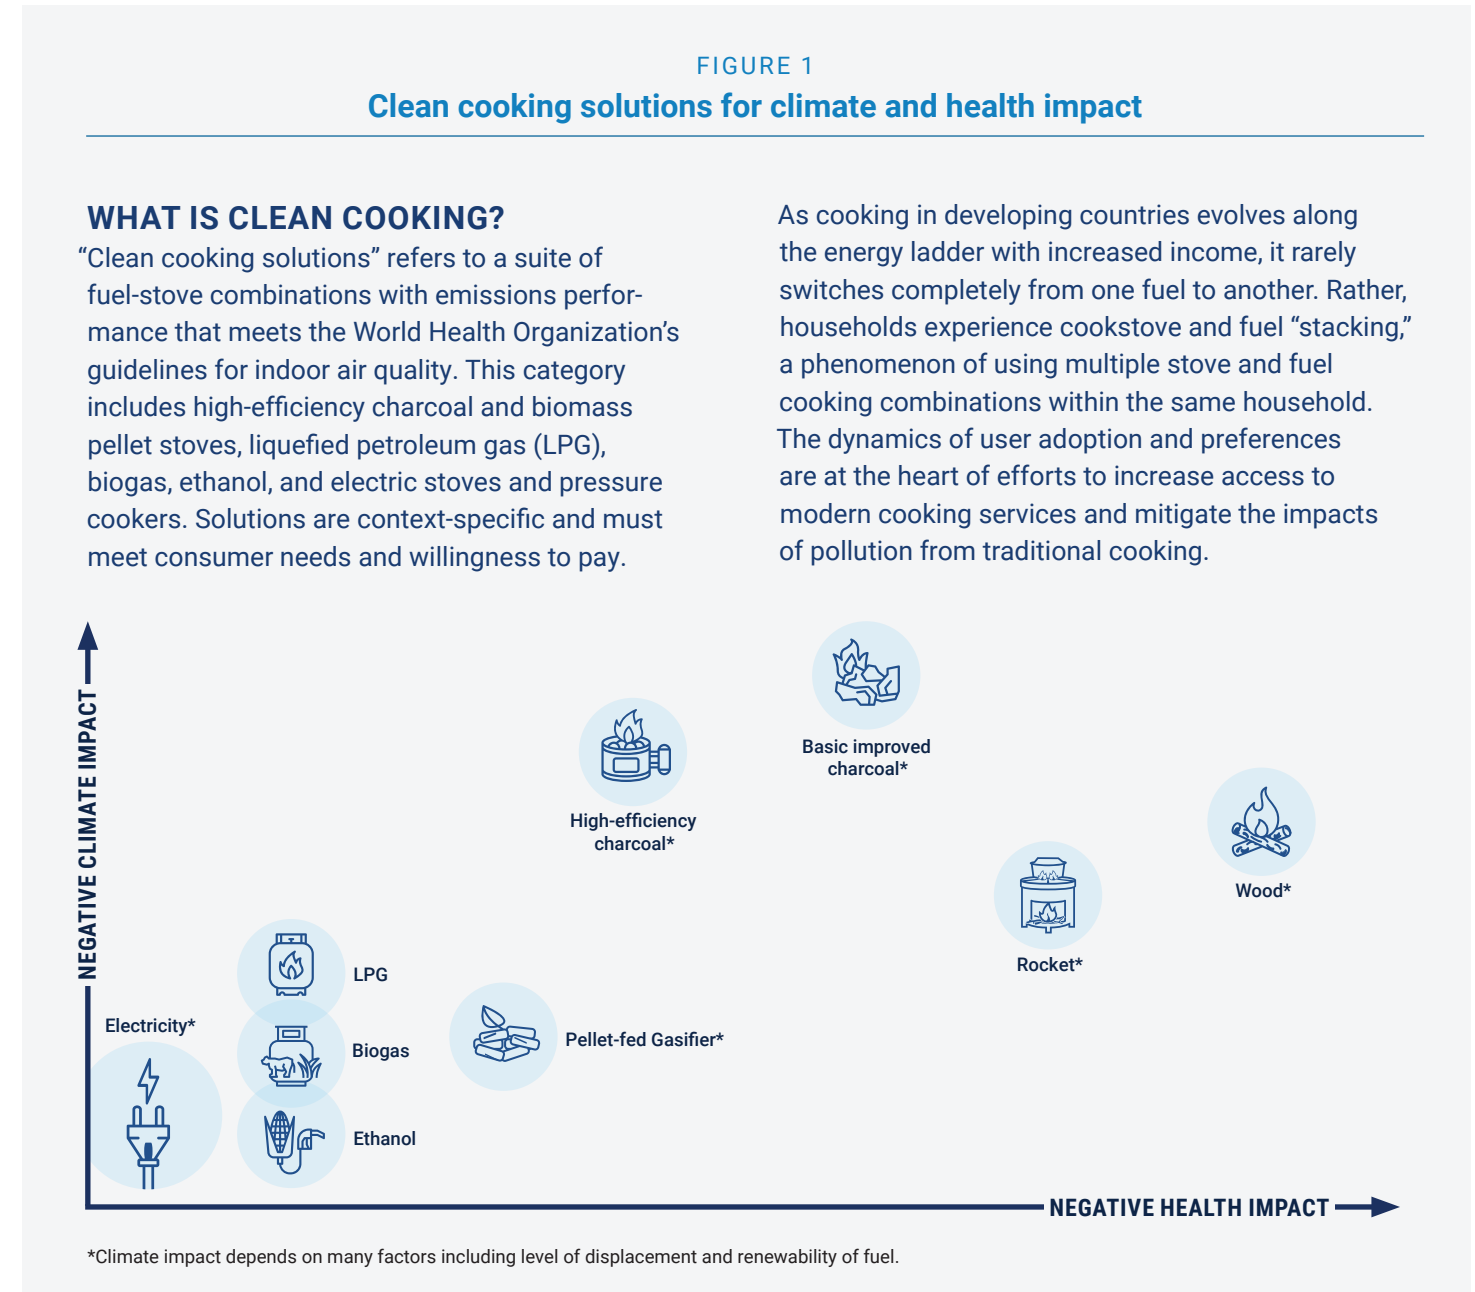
FIGURE 1

Clean cooking solutions for climate and health impact

WHAT IS CLEAN COOKING?

"Clean cooking solutions" refers to a suite of fuel-stove combinations with emissions performance that meets the World Health Organization's guidelines for indoor air quality. This category includes high-efficiency charcoal and biomass pellet stoves, liquefied petroleum gas (LPG), biogas, ethanol, and electric stoves and pressure cookers. Solutions are context-specific and must meet consumer needs and willingness to pay.

As cooking in developing countries evolves along the energy ladder with increased income, it rarely switches completely from one fuel to another. Rather, households experience cookstove and fuel "stacking," a phenomenon of using multiple stove and fuel cooking combinations within the same household. The dynamics of user adoption and preferences are at the heart of efforts to increase access to modern cooking services and mitigate the impacts of pollution from traditional cooking.

NEGATIVE CLIMATE IMPACT

Basic improved charcoal*

High-efficiency charcoal*

Wood*

Rocket*

LPG

Electricity*

Biogas

Pellet-fed Gasifier*

Ethanol

NEGATIVE HEALTH IMPACT

*Climate impact depends on many factors including level of displacement and renewability of fuel.